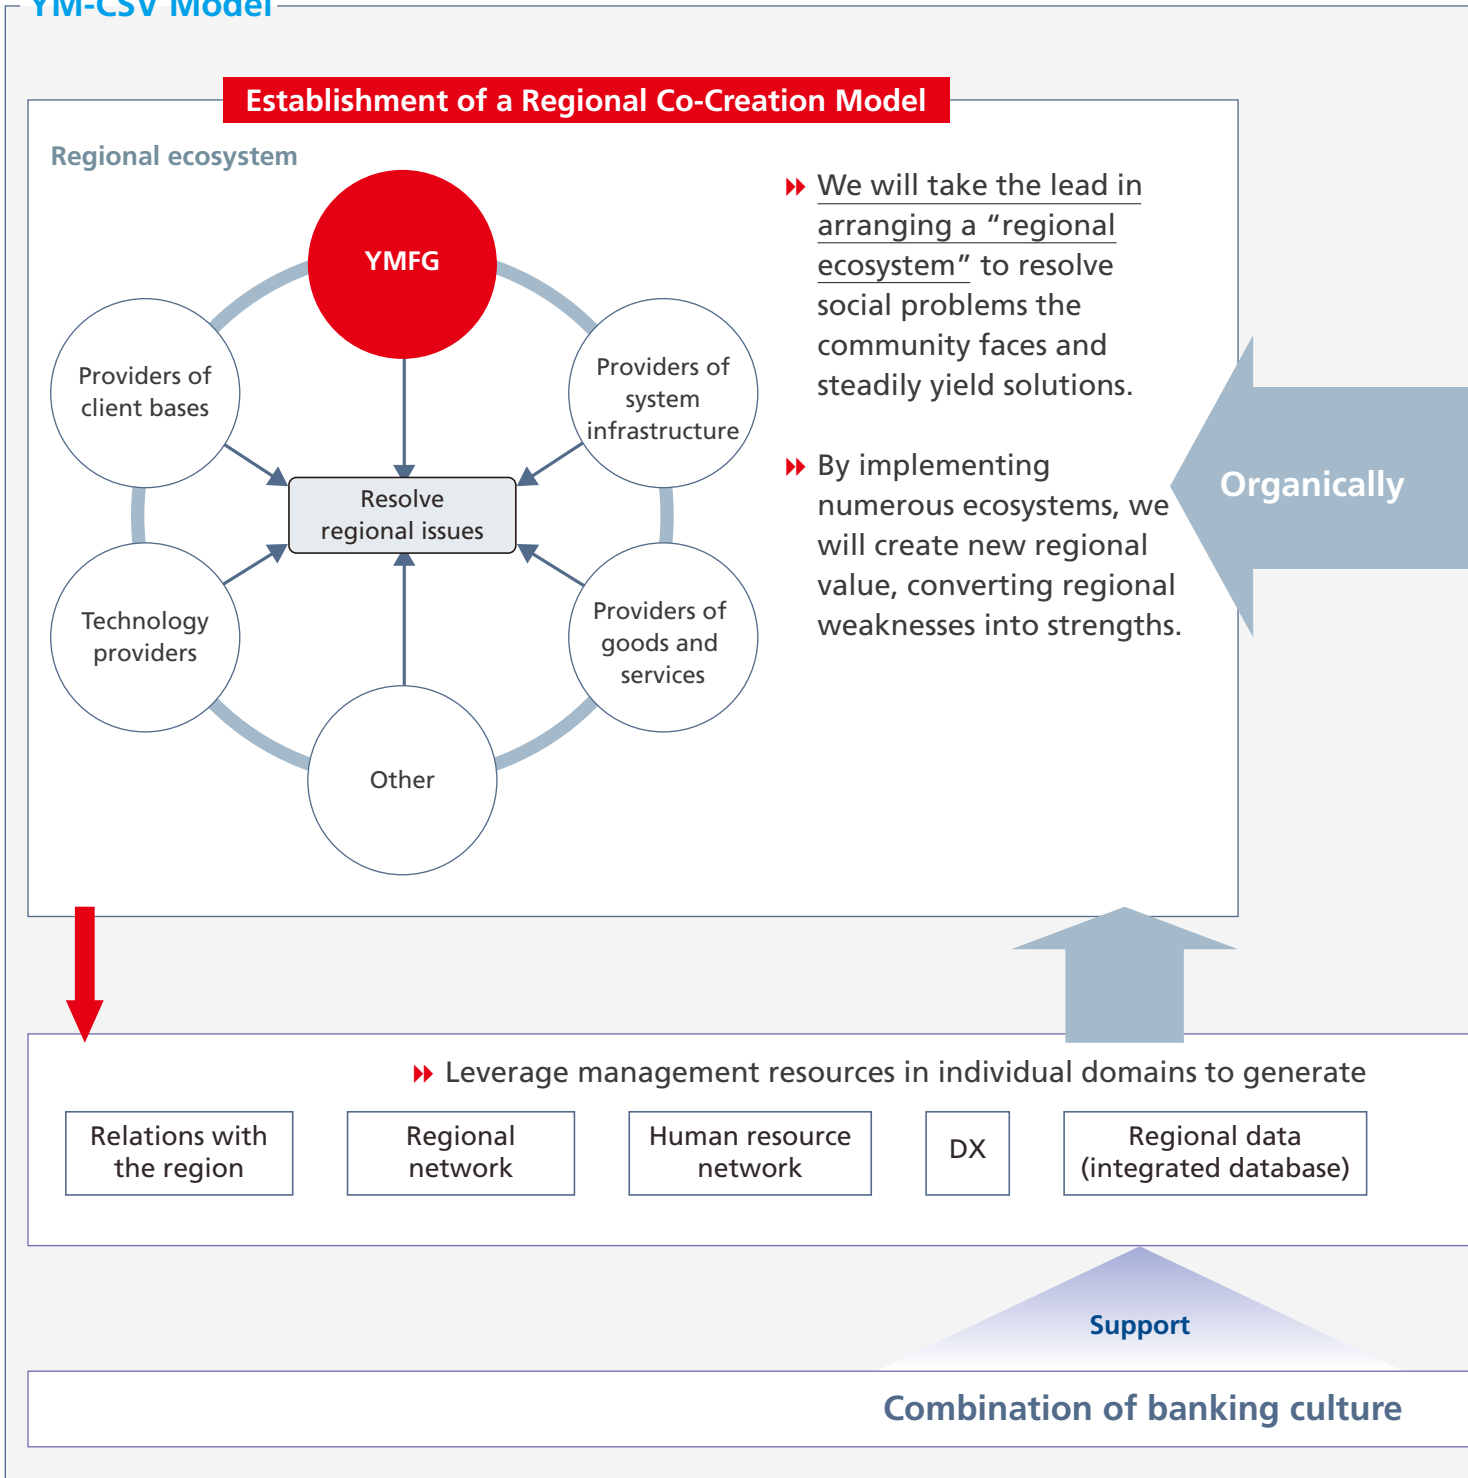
YM-CSV Model

Establishment of a Regional Co-Creation Model

Regional ecosystem

YMFG

Providers of client bases

Providers of system infrastructure

Resolve regional issues

Technology providers

Providers of goods and services

Other

We will take the lead in arranging a "regional ecosystem" to resolve social problems the community faces and steadily yield solutions.

By implementing numerous ecosystems, we will create new regional value, converting regional weaknesses into strengths.

Organically

Leverage management resources in individual domains to generate

Relations with the region

Regional network

Human resource network

DX

Regional data (integrated database)

Support

Combination of banking culture